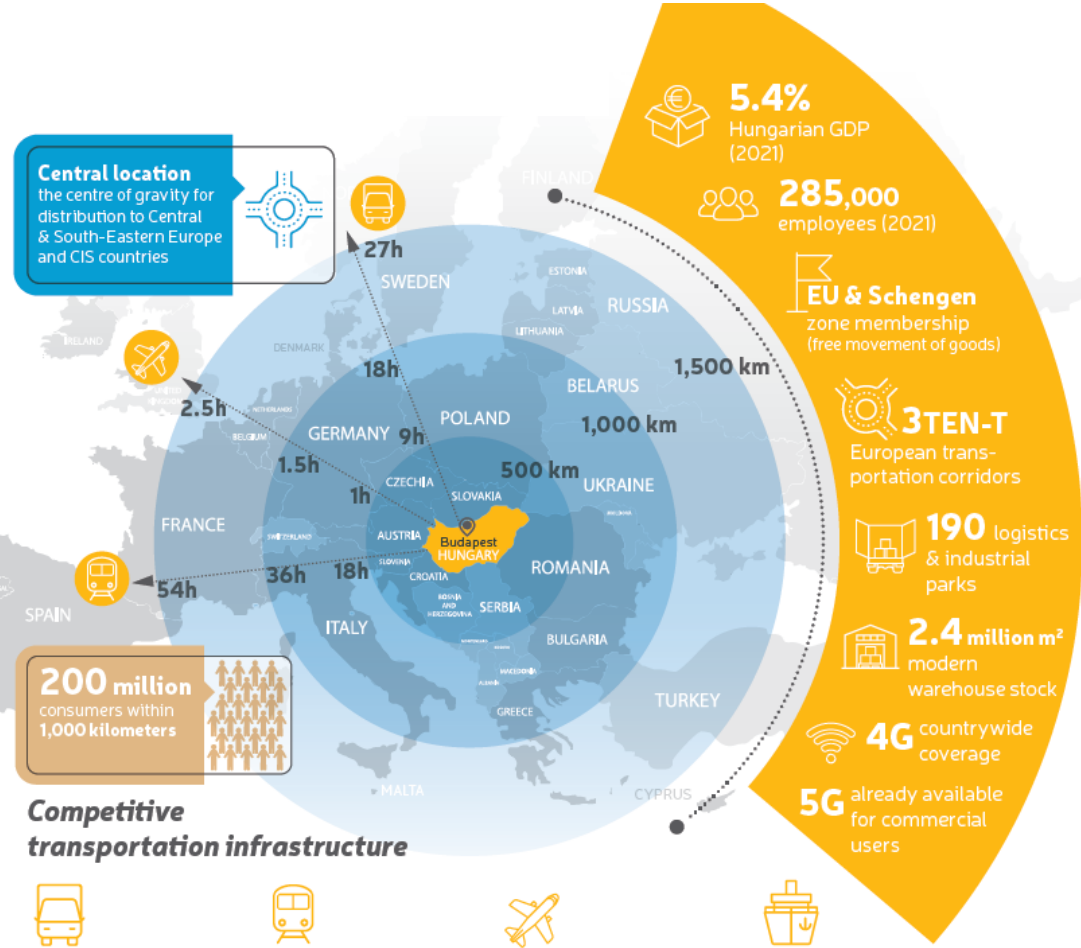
Central location
the centre of gravity for distribution to Central & South-Eastern Europe and CIS countries

27h

FINLAND
SWEDEN
ESTONIA
RUSSIA
LATVIA
LITHUANIA
IRELAND
DENMARK
18h
BELARUS
1,500 km
2.5h
NETHERLANDS
BELGIUM
GERMANY
9h
POLAND
1,000 km
1.5h
CZECHIA
500 km
UKRAINE
SLOVAKIA
1h
FRANCE
MOLDOVA
SWITZERLAND
AUSTRIA
Budapest
HUNGARY
SLOVENIA
CROATIA
ROMANIA
54h
36h
18h
BOSNIA AND HERZEGOVINA
SERBIA
SPAIN
ITALY
MONTENEGRO
BULGARIA
MACEDONIA
ALBANIA
TURKEY
GREECE
MALTA
CYPRUS

5.4%
Hungarian GDP (2021)

285,000
employees (2021)

EU & Schengen
zone membership
(free movement of goods)

3TEN-T
European transportation corridors

190 logistics & industrial parks

2.4 million m²
modern warehouse stock

4G countrywide coverage

5G already available for commercial users

200 million
consumers within 1,000 kilometers

Competitive transportation infrastructure